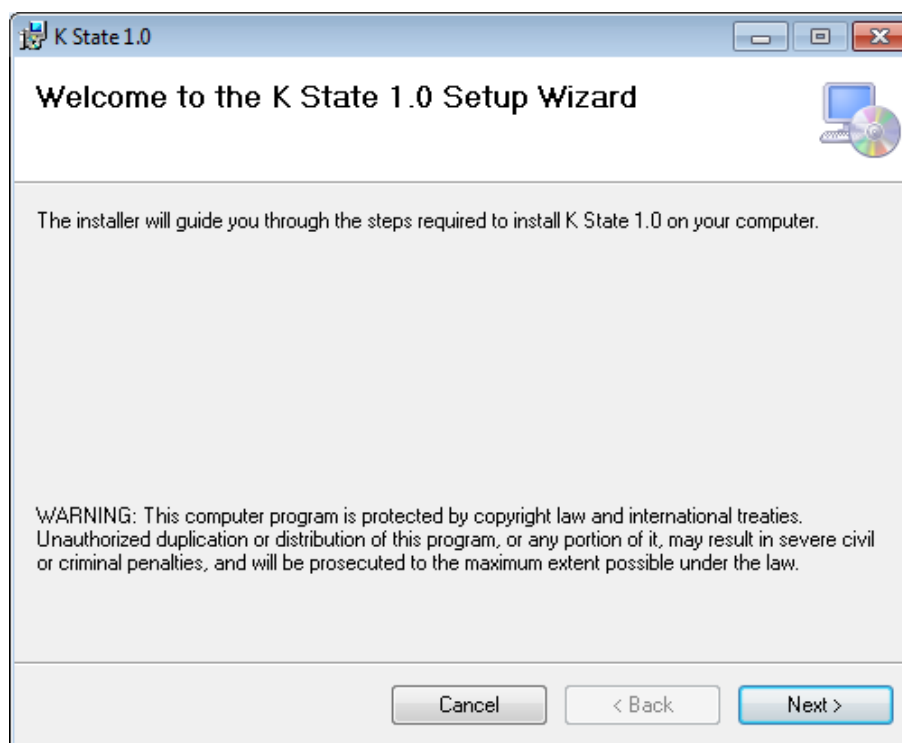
K State 1.0

Welcome to the K State 1.0 Setup Wizard

The installer will guide you through the steps required to install K State 1.0 on your computer.

WARNING: This computer program is protected by copyright law and international treaties. Unauthorized duplication or distribution of this program, or any portion of it, may result in severe civil or criminal penalties, and will be prosecuted to the maximum extent possible under the law.

Cancel
< Back
Next >